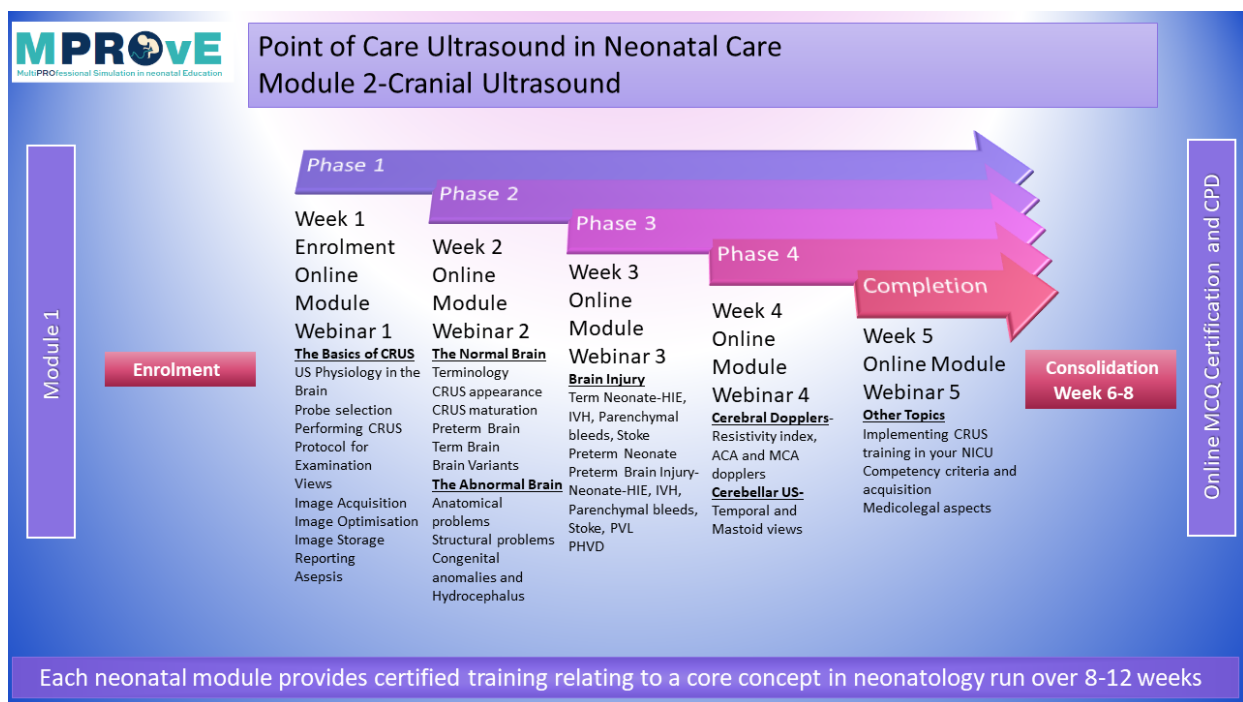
MPROvE
MultiPROfessional Simulation in neonatal Education

Point of Care Ultrasound in Neonatal Care
Module 2-Cranial Ultrasound

Module 1

Enrolment

Phase 1

Week 1
Enrolment
Online Module
Webinar 1

The Basics of CRUS
US Physiology in the Brain
Probe selection
Performing CRUS
Protocol for Examination
Views
Image Acquisition
Image Optimisation
Image Storage
Reporting
Asepsis

Phase 2

Week 2
Online Module
Webinar 2

The Normal Brain
Terminology
CRUS appearance
CRUS maturation
Preterm Brain
Term Brain
Brain Variants
The Abnormal Brain
Anatomical problems
Structural problems
Congenital anomalies and Hydrocephalus

Phase 3

Week 3
Online Module
Webinar 3

Brain Injury
Term Neonate-HIE, IVH, Parenchymal bleeds, Stoke
Preterm Neonate
Preterm Brain Injury-Neonate-HIE, IVH, Parenchymal bleeds, Stoke, PVL
PHVD

Phase 4

Week 4
Online Module
Webinar 4

Cerebral Dopplers-
Resistivity index, ACA and MCA dopplers
Cerebellar US-
Temporal and Mastoid views

Completion

Week 5
Online Module
Webinar 5

Other Topics
Implementing CRUS training in your NICU
Competency criteria and acquisition
Medicolegal aspects

Consolidation Week 6-8

Online MCQ Certification and CPD

Each neonatal module provides certified training relating to a core concept in neonatology run over 8-12 weeks